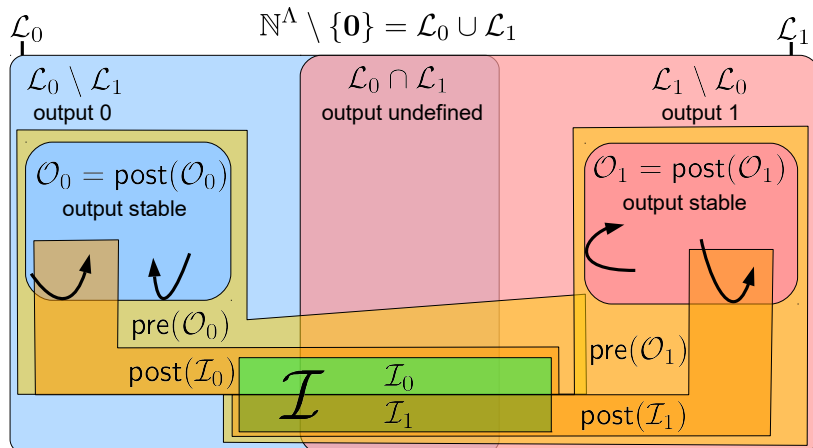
$\mathcal{L}_0$ $\mathbb{N}^\Lambda \setminus \{\mathbf{0}\} = \mathcal{L}_0 \cup \mathcal{L}_1$ $\mathcal{L}_1$

$\mathcal{L}_0 \setminus \mathcal{L}_1$
output 0

$\mathcal{L}_0 \cap \mathcal{L}_1$
output undefined

$\mathcal{L}_1 \setminus \mathcal{L}_0$
output 1

$\mathcal{O}_0 = \mathsf{post}(\mathcal{O}_0)$
output stable

$\mathcal{O}_1 = \mathsf{post}(\mathcal{O}_1)$
output stable

$\mathsf{pre}(\mathcal{O}_0)$

$\mathsf{pre}(\mathcal{O}_1)$

$\mathsf{post}(\mathcal{I}_0)$

$\mathcal{I}$ $\mathcal{I}_0$ $\mathcal{I}_1$

$\mathsf{post}(\mathcal{I}_1)$